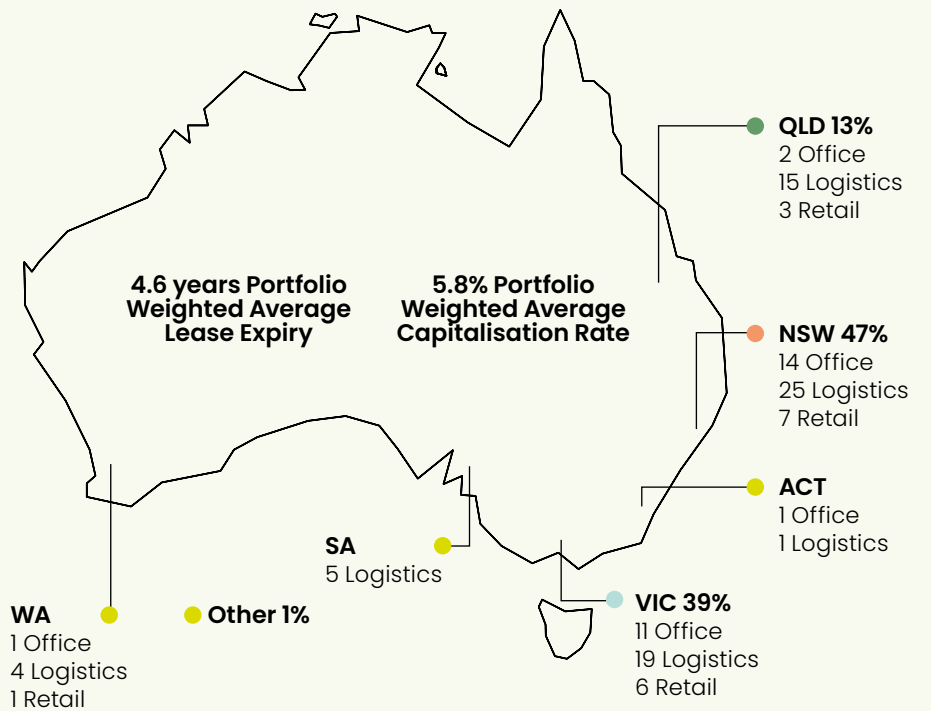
QLD 13%
2 Office
15 Logistics
3 Retail

4.6 years Portfolio Weighted Average Lease Expiry

5.8% Portfolio Weighted Average Capitalisation Rate

NSW 47%
14 Office
25 Logistics
7 Retail

ACT
1 Office
1 Logistics

SA
5 Logistics

WA
1 Office
4 Logistics
1 Retail

Other 1%

VIC 39%
11 Office
19 Logistics
6 Retail